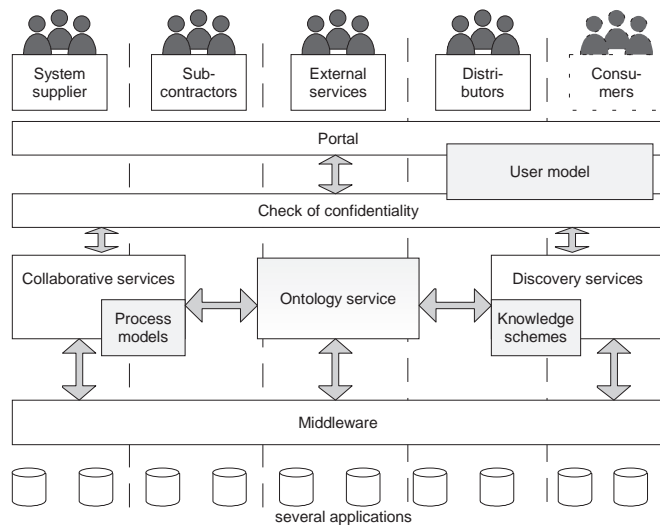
System supplier

Subcontractors

External services

Distributors

Consumers

Portal

User model

Check of confidentiality

Collaborative services

Process models

Ontology service

Discovery services

Knowledge schemes

Middleware

several applications